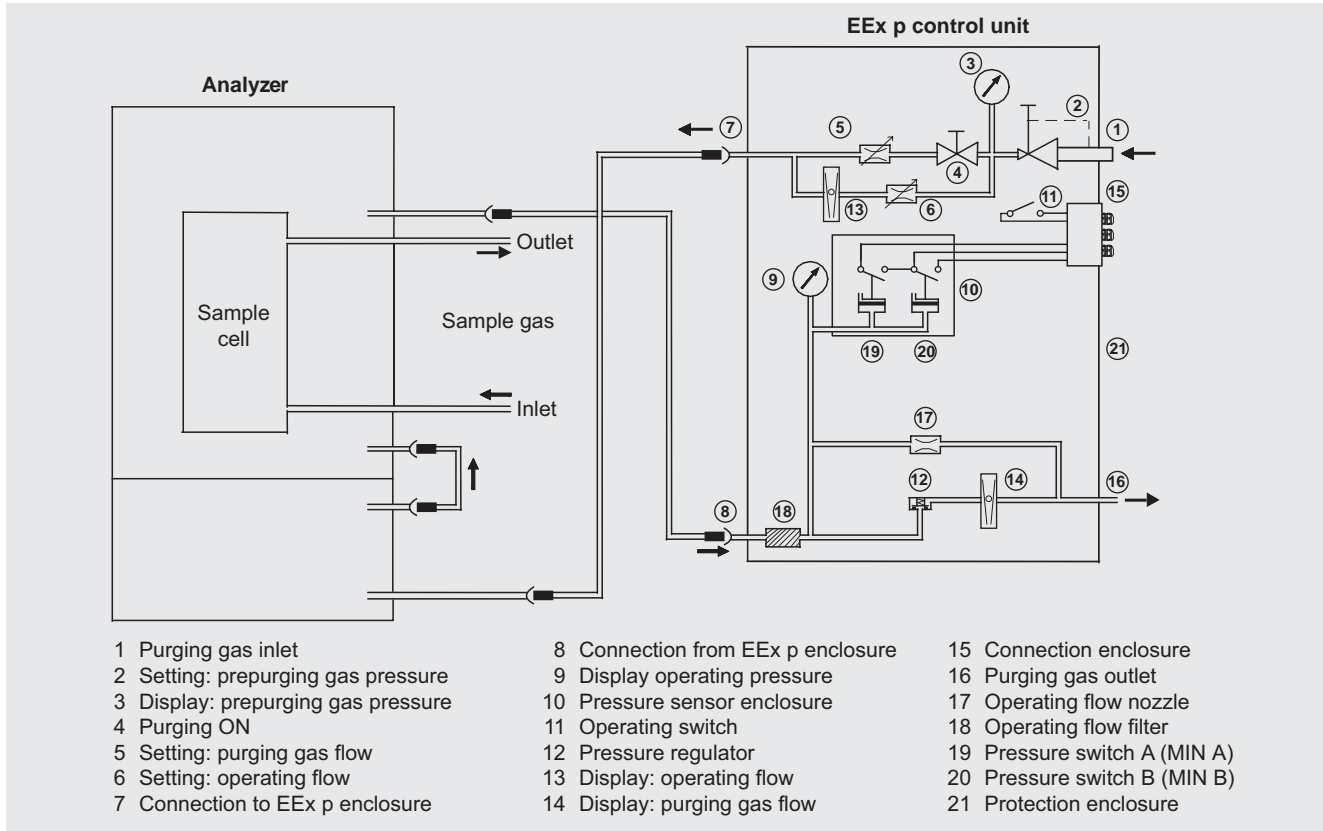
EEx p control unit

Analyzer

Sample cell

Outlet

Sample gas

Inlet

1 2 3 4 5 6 7 8 9 10 11 12 13 14 15 16 17 18 19 20 21

1 Purging gas inlet
2 Setting: prepurging gas pressure
3 Display: prepurging gas pressure
4 Purging ON
5 Setting: purging gas flow
6 Setting: operating flow
7 Connection to EEx p enclosure

8 Connection from EEx p enclosure
9 Display operating pressure
10 Pressure sensor enclosure
11 Operating switch
12 Pressure regulator
13 Display: operating flow
14 Display: purging gas flow

15 Connection enclosure
16 Purging gas outlet
17 Operating flow nozzle
18 Operating flow filter
19 Pressure switch A (MIN A)
20 Pressure switch B (MIN B)
21 Protection enclosure